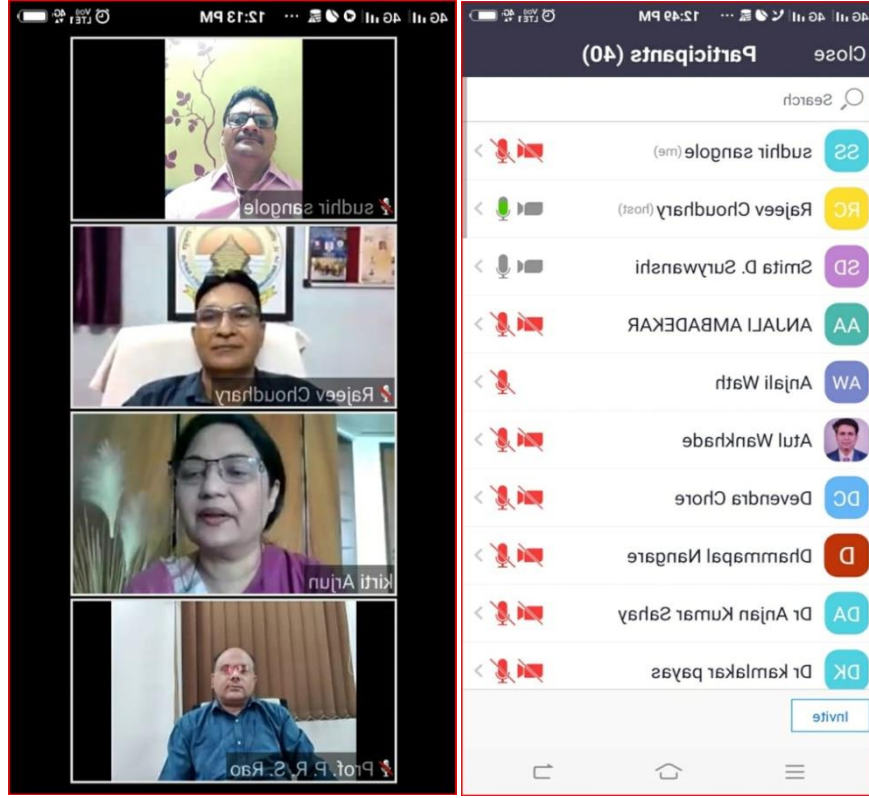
12:13 PM
sudhir sangole
Rajeev Choudhary
Kirti Arjun
Prof. P. R. S. Rao

12:49 PM
Close
Participants (40)
Search
SS sudhir sangole (me)
RC Rajeev Choudhary (host)
SD Smita D. Suryawanshi
AA ANJALI AMBADEKAR
AW Anjali Wath
Atul Wankhade
DC Devendra Chore
D Dhammapal Nangare
DA Dr Anjan Kumar Sahay
DK Dr kamlakar payas
Invite